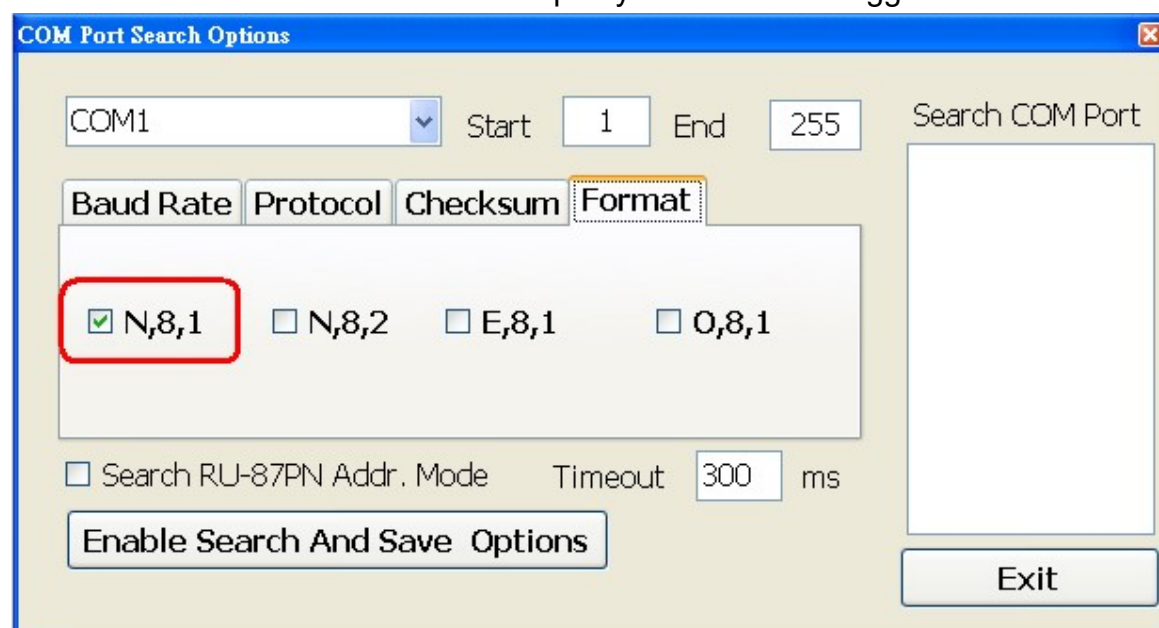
COM Port Search Options

COM1
Start 1 End 255

Search COM Port

Baud Rate | Protocol | Checksum | Format

☑ N,8,1 ☐ N,8,2 ☐ E,8,1 ☐ O,8,1

☐ Search RU-87PN Addr. Mode Timeout 300 ms

Enable Search And Save Options

Exit